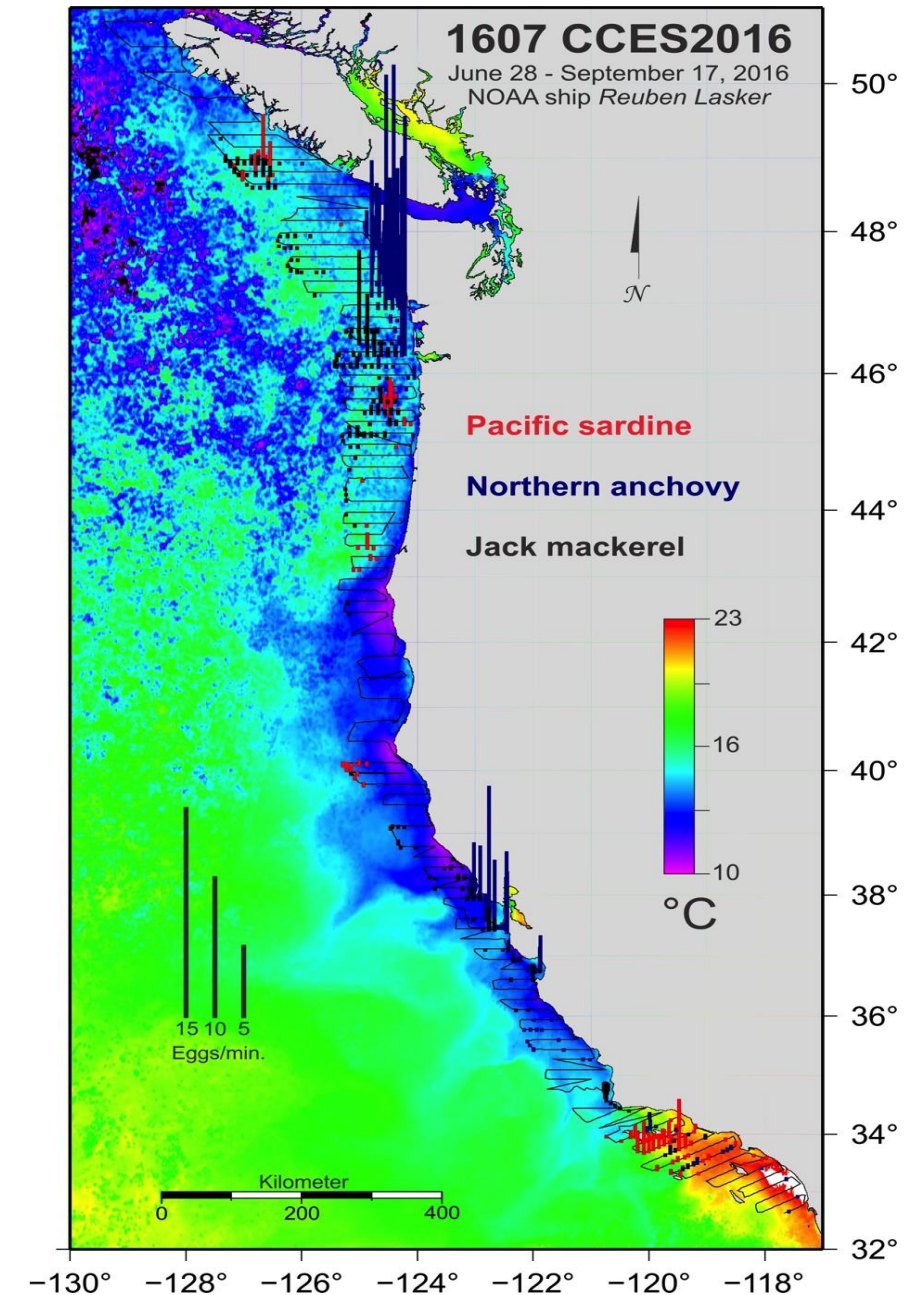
1607 CCES2016
June 28 - September 17, 2016
NOAA ship *Reuben Lasker*

50°
48°
46°
44°
42°
40°
38°
36°
34°
32°

$\mathcal{N}$

Pacific sardine
Northern anchovy
Jack mackerel

23
16
10
°C

15 10 5
Eggs/min.

Kilometer
0 200 400

−130° −128° −126° −124° −122° −120° −118°